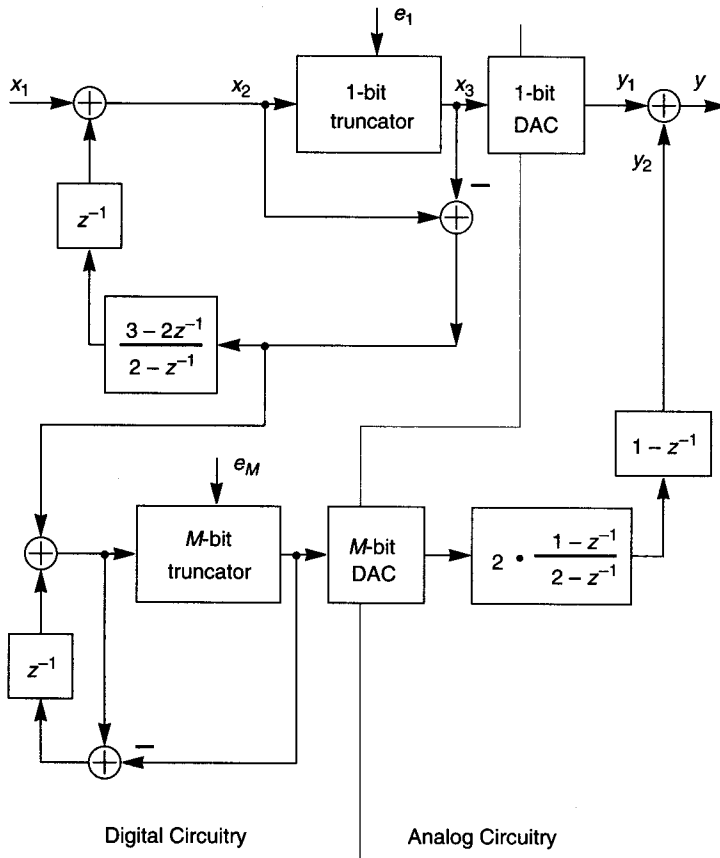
$e_1$

$x_1$

$x_2$

1-bit truncator

$x_3$

1-bit DAC

$y_1$

$y$

$y_2$

–

$z^{-1}$

$\frac{3-2z^{-1}}{2-z^{-1}}$

$1-z^{-1}$

$e_M$

$M$-bit truncator

$M$-bit DAC

$2 \cdot \frac{1-z^{-1}}{2-z^{-1}}$

$z^{-1}$

–

Digital Circuitry

Analog Circuitry